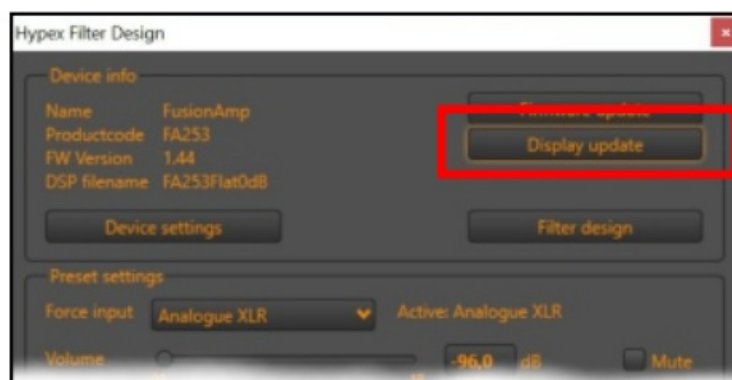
Hypex Filter Design

Device info

| | |
|---|---|
| Name | FusionAmp |
| Productcode | FA253 |
| FW Version | 1.44 |
| DSP filename | FA253Flat0dB |

Firmware update

Display update

Device settings

Filter design

Preset settings

Force input Analogue XLR

Active: Analogue XLR

Volume

-96.0 dB

Mute